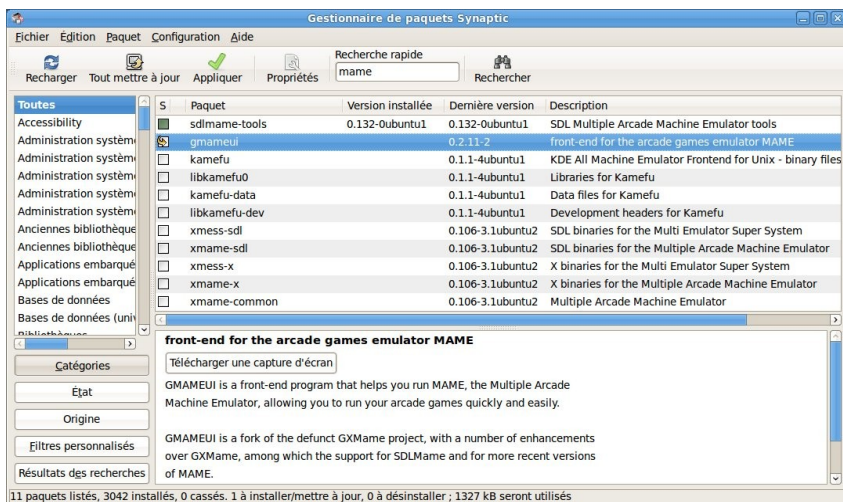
Gestionnaire de paquets Synaptic

Fichier Édition Paquet Configuration Aide

Recharger Tout mettre à jour Appliquer Propriétés Recherche rapide mame Rechercher

Toutes
Accessibility
Administration systèm
Administration systèm
Administration systèm
Administration systèm
Administration systèm
Anciennes bibliothèque
Anciennes bibliothèque
Applications embarqué
Applications embarqué
Bases de données
Bases de données (univ
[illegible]

| S | Paquet | Version installée | Dernière version | Description |
|---|---|---|---|---|
| | sdlmame-tools | 0.132-0ubuntu1 | 0.132-0ubuntu1 | SDL Multiple Arcade Machine Emulator tools |
| | gmameui | | 0.2.11-2 | front-end for the arcade games emulator MAME |
| | kamefu | | 0.1.1-4ubuntu1 | KDE All Machine Emulator Frontend for Unix - binary files |
| | libkamefu0 | | 0.1.1-4ubuntu1 | Libraries for Kamefu |
| | kamefu-data | | 0.1.1-4ubuntu1 | Data files for Kamefu |
| | libkamefu-dev | | 0.1.1-4ubuntu1 | Development headers for Kamefu |
| | xmess-sdl | | 0.106-3.1ubuntu2 | SDL binaries for the Multi Emulator Super System |
| | xmame-sdl | | 0.106-3.1ubuntu2 | SDL binaries for the Multiple Arcade Machine Emulator |
| | xmess-x | | 0.106-3.1ubuntu2 | X binaries for the Multi Emulator Super System |
| | xmame-x | | 0.106-3.1ubuntu2 | X binaries for the Multiple Arcade Machine Emulator |
| | xmame-common | | 0.106-3.1ubuntu2 | Multiple Arcade Machine Emulator |

Catégories
État
Origine
Filtres personnalisés
Résultats des recherches

front-end for the arcade games emulator MAME

Télécharger une capture d'écran

GMAMEUI is a front-end program that helps you run MAME, the Multiple Arcade Machine Emulator, allowing you to run your arcade games quickly and easily.

GMAMEUI is a fork of the defunct GXMame project, with a number of enhancements over GXMame, among which the support for SDLMame and for more recent versions of MAME.

11 paquets listés, 3042 installés, 0 cassés. 1 à installer/mettre à jour, 0 à désinstaller ; 1327 kB seront utilisés